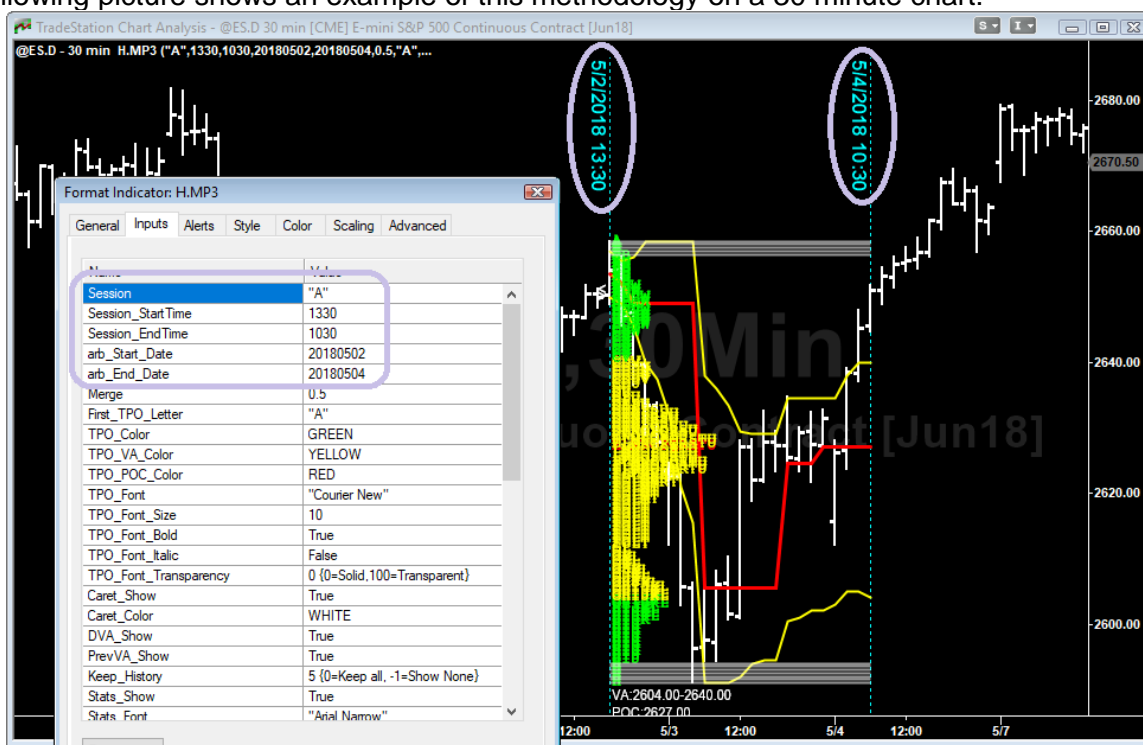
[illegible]llowing picture shows an example of this methodology on a 30 minute chart.

TradeStation Chart Analysis - @ES.D 30 min [CME] E-mini S&P 500 Continuous Contract [Jun18]

@ES.D - 30 min H.MP3 ("A",1330,1030,20180502,20180504,0.5,"A",...

5/2/2018 13:30

5/4/2018 10:30

,30 Min

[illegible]uous Contract [Jun18]

Format Indicator: H.MP3

General Inputs Alerts Style Color Scaling Advanced

| Name | Value |
|---|---|
| Session | "A" |
| Session_StartTime | 1330 |
| Session_EndTime | 1030 |
| arb_Start_Date | 20180502 |
| arb_End_Date | 20180504 |
| Merge | 0.5 |
| First_TPO_Letter | "A" |
| TPO_Color | GREEN |
| TPO_VA_Color | YELLOW |
| TPO_POC_Color | RED |
| TPO_Font | "Courier New" |
| TPO_Font_Size | 10 |
| TPO_Font_Bold | True |
| TPO_Font_Italic | False |
| TPO_Font_Transparency | 0 {0=Solid,100=Transparent} |
| Caret_Show | True |
| Caret_Color | WHITE |
| DVA_Show | True |
| PrevVA_Show | True |
| Keep_History | 5 {0=Keep all, -1=Show None} |
| Stats_Show | True |
| Stats_Font | "Arial Narrow" |

VA:2604.00-2640.00
POC:2627.00

2680.00
2670.50
2660.00
2640.00
2620.00
2600.00

12:00 5/3 12:00 5/4 12:00 5/7